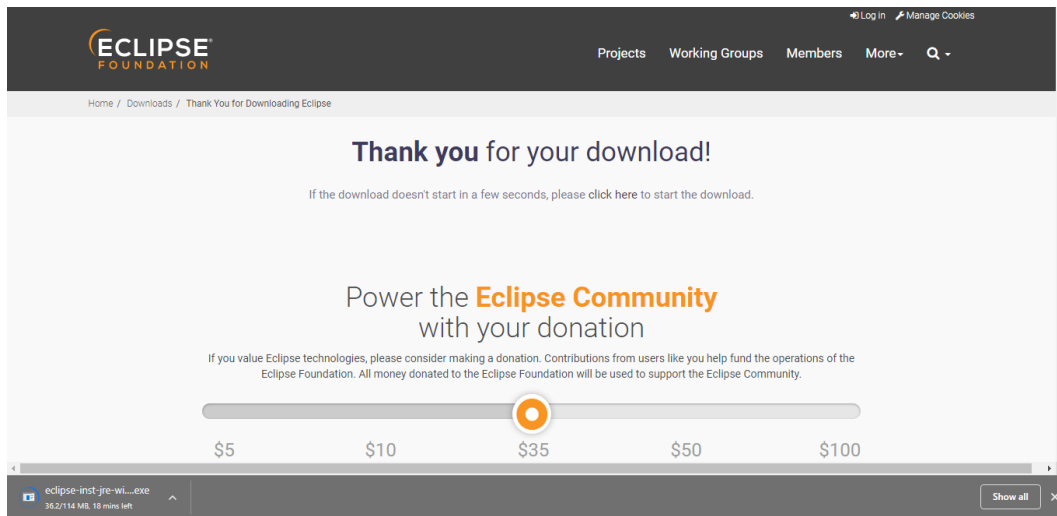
Log in Manage Cookies

ECLIPSE FOUNDATION

Projects Working Groups Members More

Home / Downloads / Thank You for Downloading Eclipse

Thank you for your download!

If the download doesn't start in a few seconds, please click here to start the download.

Power the Eclipse Community with your donation

If you value Eclipse technologies, please consider making a donation. Contributions from users like you help fund the operations of the Eclipse Foundation. All money donated to the Eclipse Foundation will be used to support the Eclipse Community.

$5 $10 $35 $50 $100

eclipse-inst-jre-wi....exe
36.2/114 MB, 18 mins left

Show all